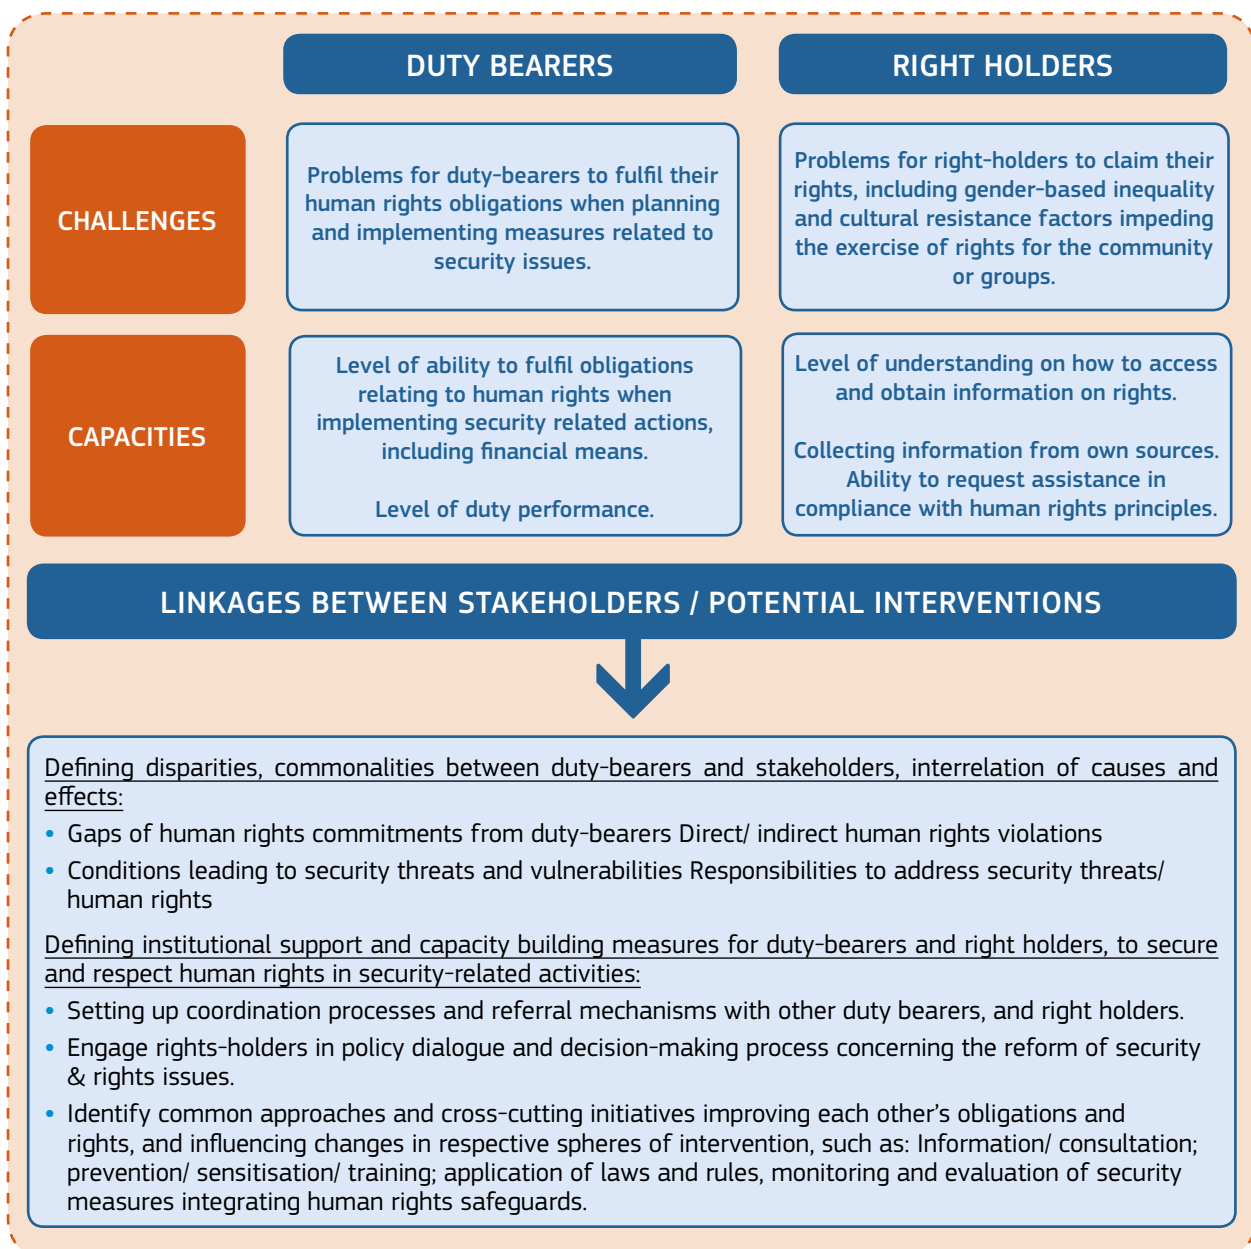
DUTY BEARERS

RIGHT HOLDERS

CHALLENGES

Problems for duty-bearers to fulfil their human rights obligations when planning and implementing measures related to security issues.

Problems for right-holders to claim their rights, including gender-based inequality and cultural resistance factors impeding the exercise of rights for the community or groups.

CAPACITIES

Level of ability to fulfil obligations relating to human rights when implementing security related actions, including financial means.

Level of duty performance.

Level of understanding on how to access and obtain information on rights.

Collecting information from own sources. Ability to request assistance in compliance with human rights principles.

LINKAGES BETWEEN STAKEHOLDERS / POTENTIAL INTERVENTIONS

Defining disparities, commonalities between duty-bearers and stakeholders, interrelation of causes and effects:

• Gaps of human rights commitments from duty-bearers Direct/ indirect human rights violations
• Conditions leading to security threats and vulnerabilities Responsibilities to address security threats/ human rights

Defining institutional support and capacity building measures for duty-bearers and right holders, to secure and respect human rights in security-related activities:

• Setting up coordination processes and referral mechanisms with other duty bearers, and right holders.
• Engage rights-holders in policy dialogue and decision-making process concerning the reform of security & rights issues.
• Identify common approaches and cross-cutting initiatives improving each other's obligations and rights, and influencing changes in respective spheres of intervention, such as: Information/ consultation; prevention/ sensitisation/ training; application of laws and rules, monitoring and evaluation of security measures integrating human rights safeguards.